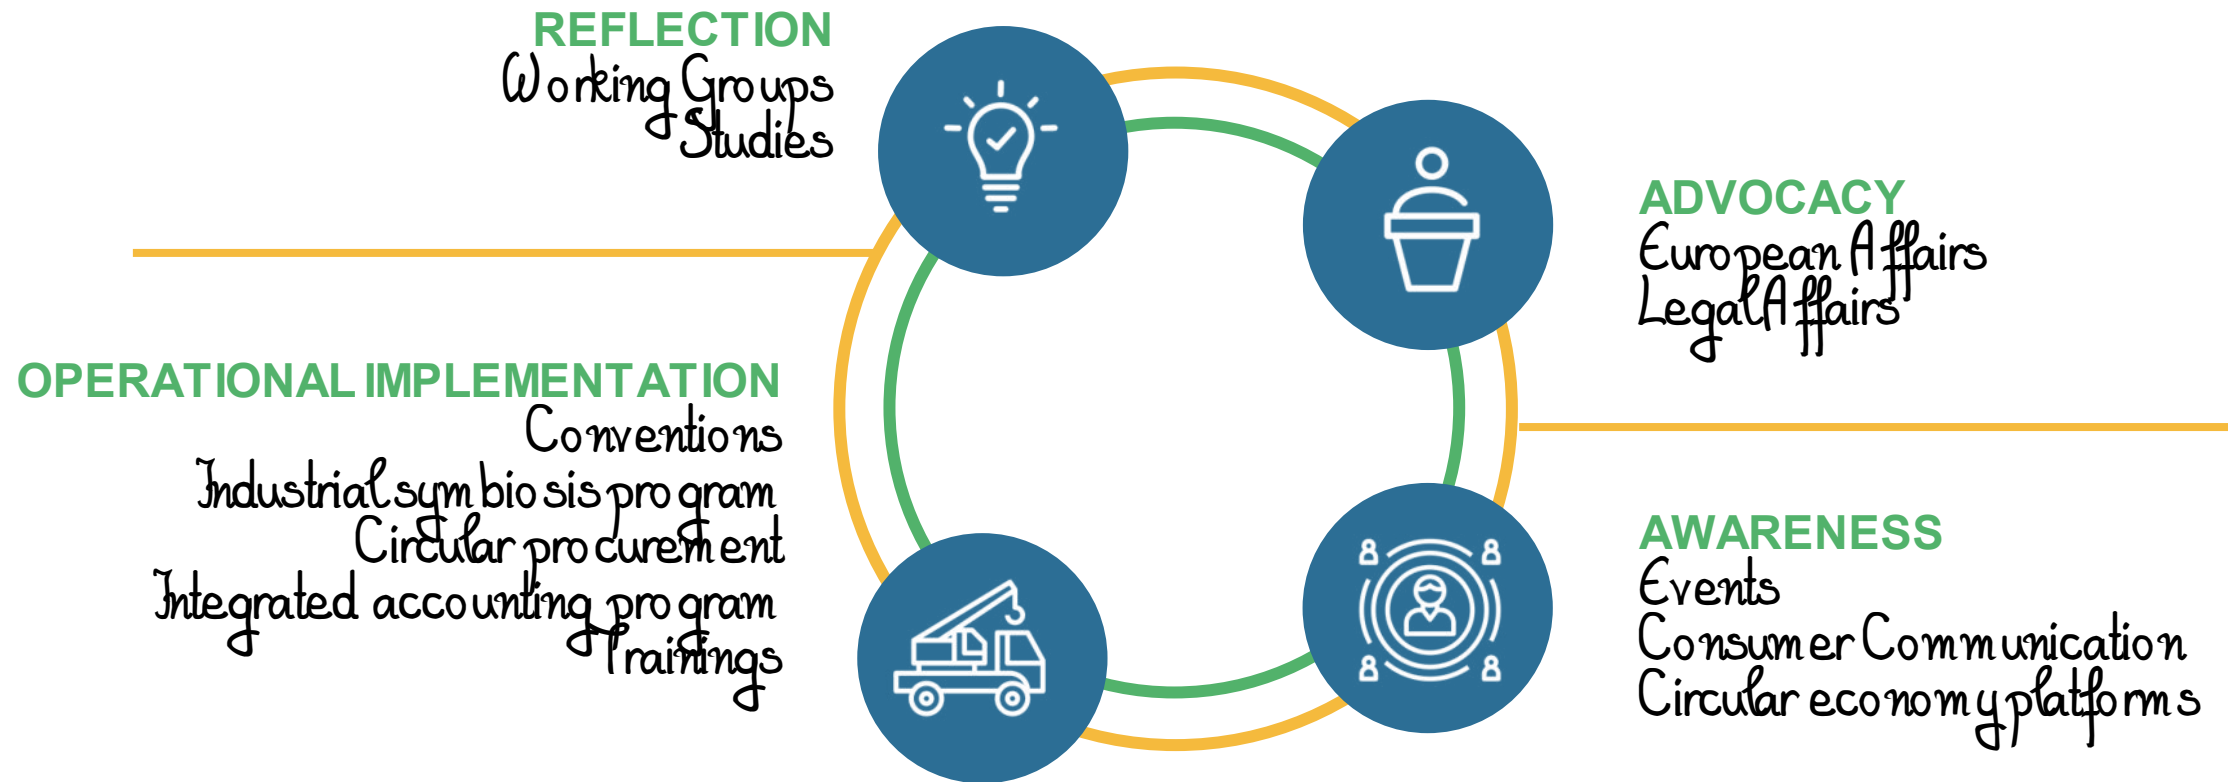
REFLECTION
Working Groups
Studies

ADVOCACY
European Affairs
Legal Affairs

OPERATIONAL IMPLEMENTATION
Conventions
Industrial symbiosis program
Circular procurement
Integrated accounting program
Trainings

AWARENESS
Events
Consumer Communication
Circular economy platforms